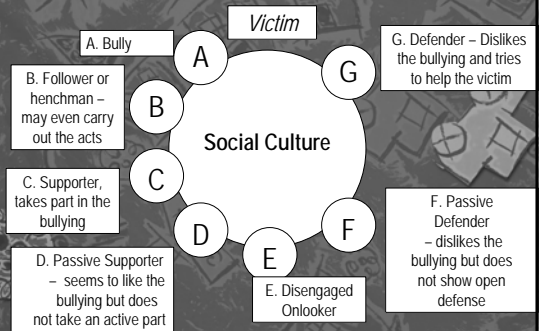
Victim

A. Bully

A

G

G. Defender – Dislikes the bullying and tries to help the victim

B. Follower or henchman – may even carry out the acts

B

Social Culture

C. Supporter, takes part in the bullying

C

F

F. Passive Defender – dislikes the bullying but does not show open defense

D

E

D. Passive Supporter – seems to like the bullying but does not take an active part

E. Disengaged Onlooker